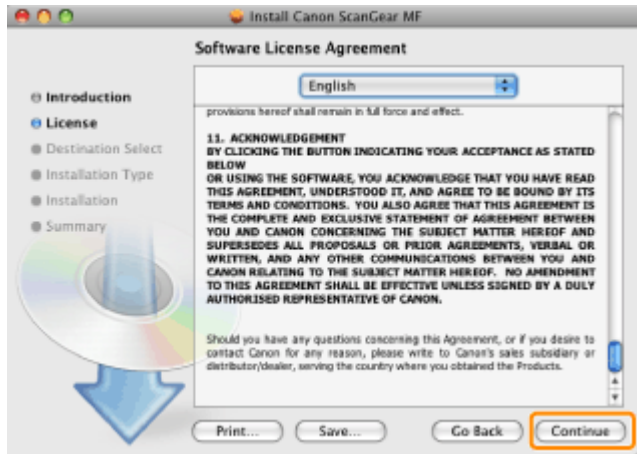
Install Canon ScanGear MF

Software License Agreement

English

Introduction
License
Destination Select
Installation Type
Installation
Summary

provisions hereof shall remain in full force and effect.

11. ACKNOWLEDGEMENT
BY CLICKING THE BUTTON INDICATING YOUR ACCEPTANCE AS STATED BELOW
OR USING THE SOFTWARE, YOU ACKNOWLEDGE THAT YOU HAVE READ THIS AGREEMENT, UNDERSTOOD IT, AND AGREE TO BE BOUND BY ITS TERMS AND CONDITIONS. YOU ALSO AGREE THAT THIS AGREEMENT IS THE COMPLETE AND EXCLUSIVE STATEMENT OF AGREEMENT BETWEEN YOU AND CANON CONCERNING THE SUBJECT MATTER HEREOF AND SUPERSEDES ALL PROPOSALS OR PRIOR AGREEMENTS, VERBAL OR WRITTEN, AND ANY OTHER COMMUNICATIONS BETWEEN YOU AND CANON RELATING TO THE SUBJECT MATTER HEREOF. NO AMENDMENT TO THIS AGREEMENT SHALL BE EFFECTIVE UNLESS SIGNED BY A DULY AUTHORISED REPRESENTATIVE OF CANON.

Should you have any questions concerning this Agreement, or if you desire to contact Canon for any reason, please write to Canon's sales subsidiary or distributor/dealer, serving the country where you obtained the Products.

Print... Save... Go Back Continue